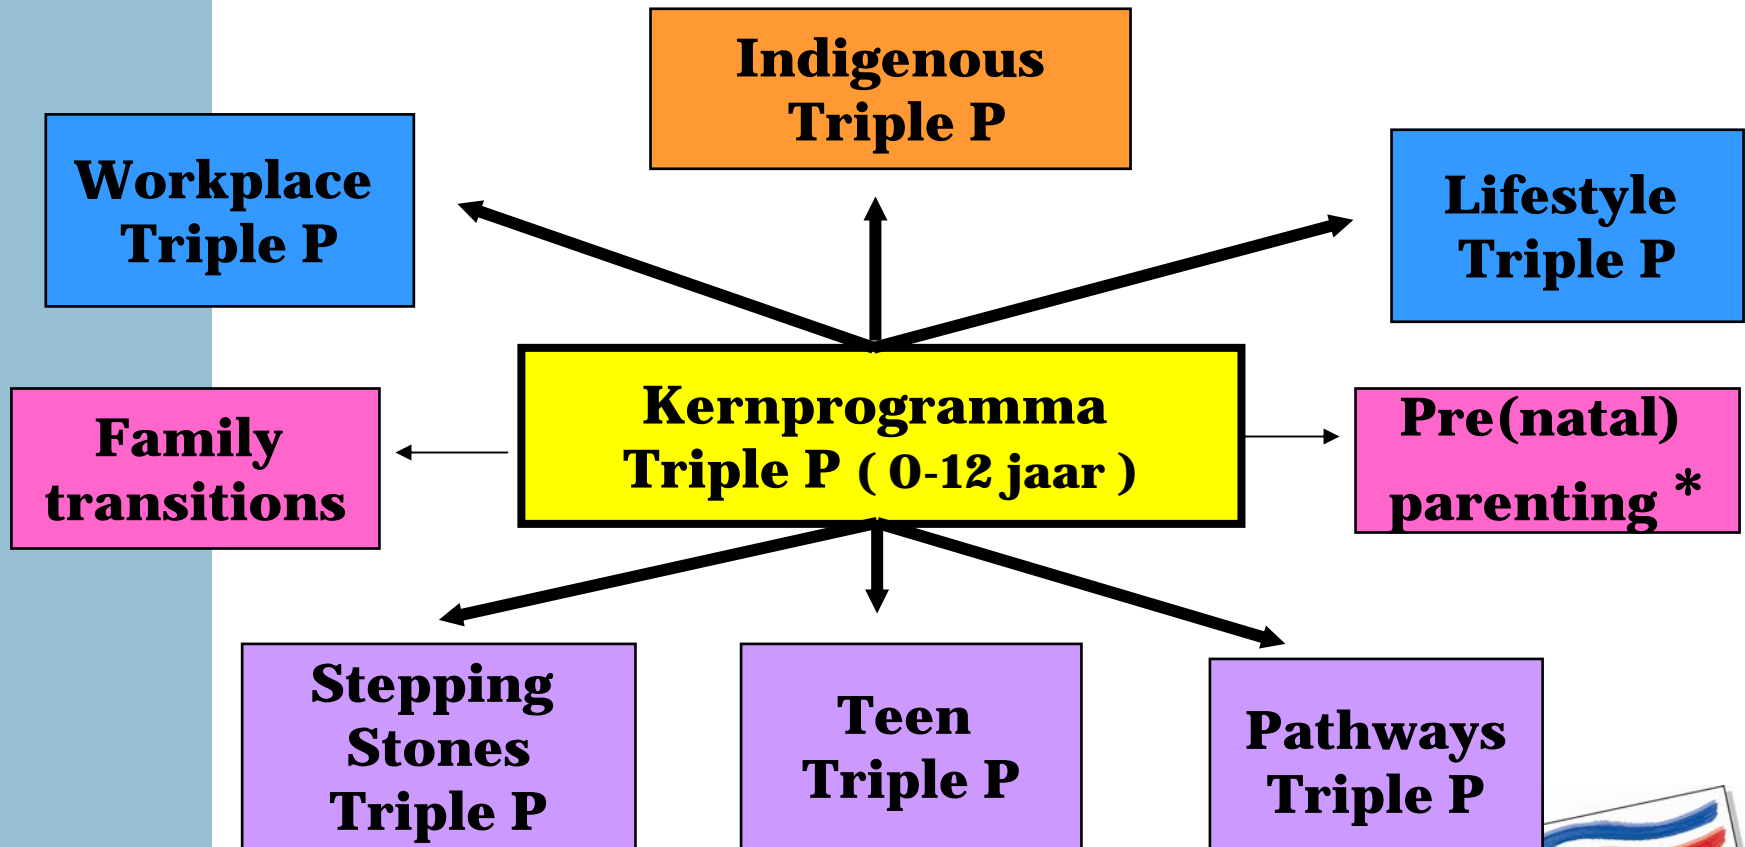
Indigenous Triple P

Workplace Triple P

Lifestyle Triple P

Family transitions

Kernprogramma Triple P ( 0-12 jaar )

Pre(natal) parenting *

Stepping Stones Triple P

Teen Triple P

Pathways Triple P